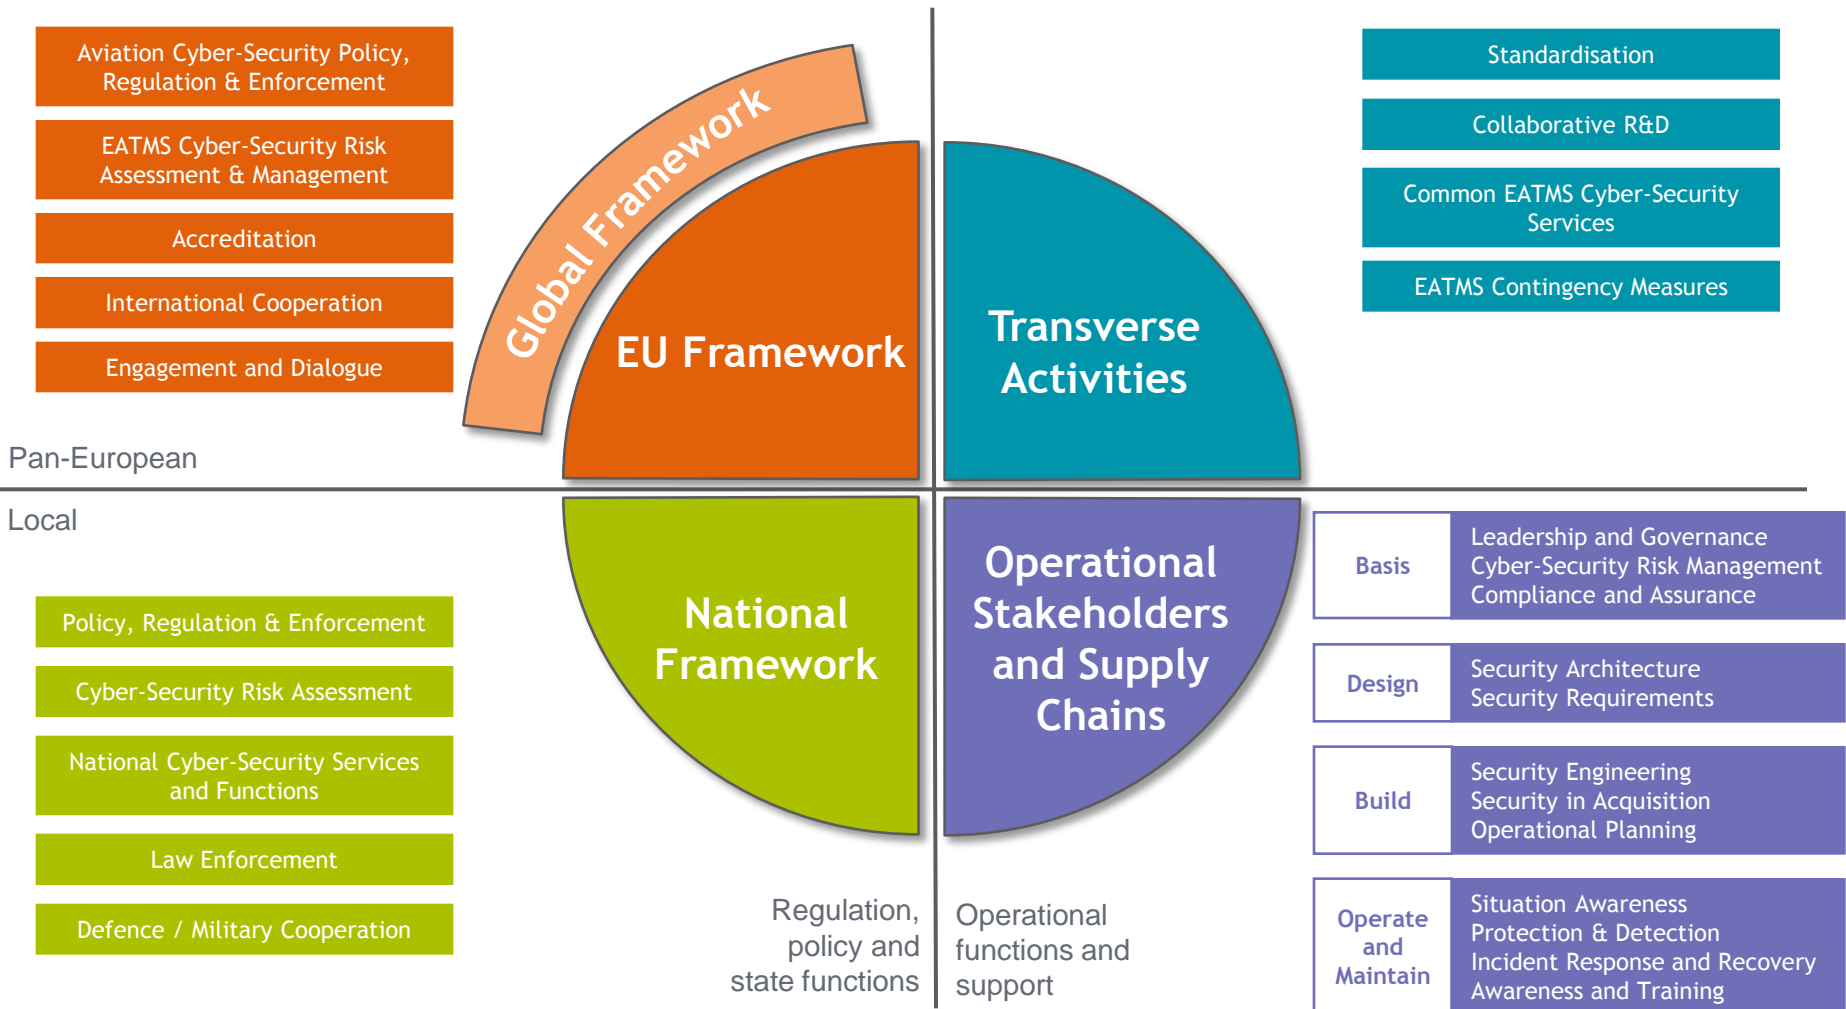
Aviation Cyber-Security Policy, Regulation & Enforcement

EATMS Cyber-Security Risk Assessment & Management

Accreditation

International Cooperation

Engagement and Dialogue

Global Framework

EU Framework

Transverse Activities

Standardisation

Collaborative R&D

Common EATMS Cyber-Security Services

EATMS Contingency Measures

Pan-European

Local

Policy, Regulation & Enforcement

Cyber-Security Risk Assessment

National Cyber-Security Services and Functions

Law Enforcement

Defence / Military Cooperation

National Framework

Operational Stakeholders and Supply Chains

| Basis | Leadership and Governance Cyber-Security Risk Management Compliance and Assurance |
|---|---|
| Design | Security Architecture Security Requirements |
| Build | Security Engineering Security in Acquisition Operational Planning |
| Operate and Maintain | Situation Awareness Protection & Detection Incident Response and Recovery Awareness and Training |

Regulation, policy and state functions

Operational functions and support